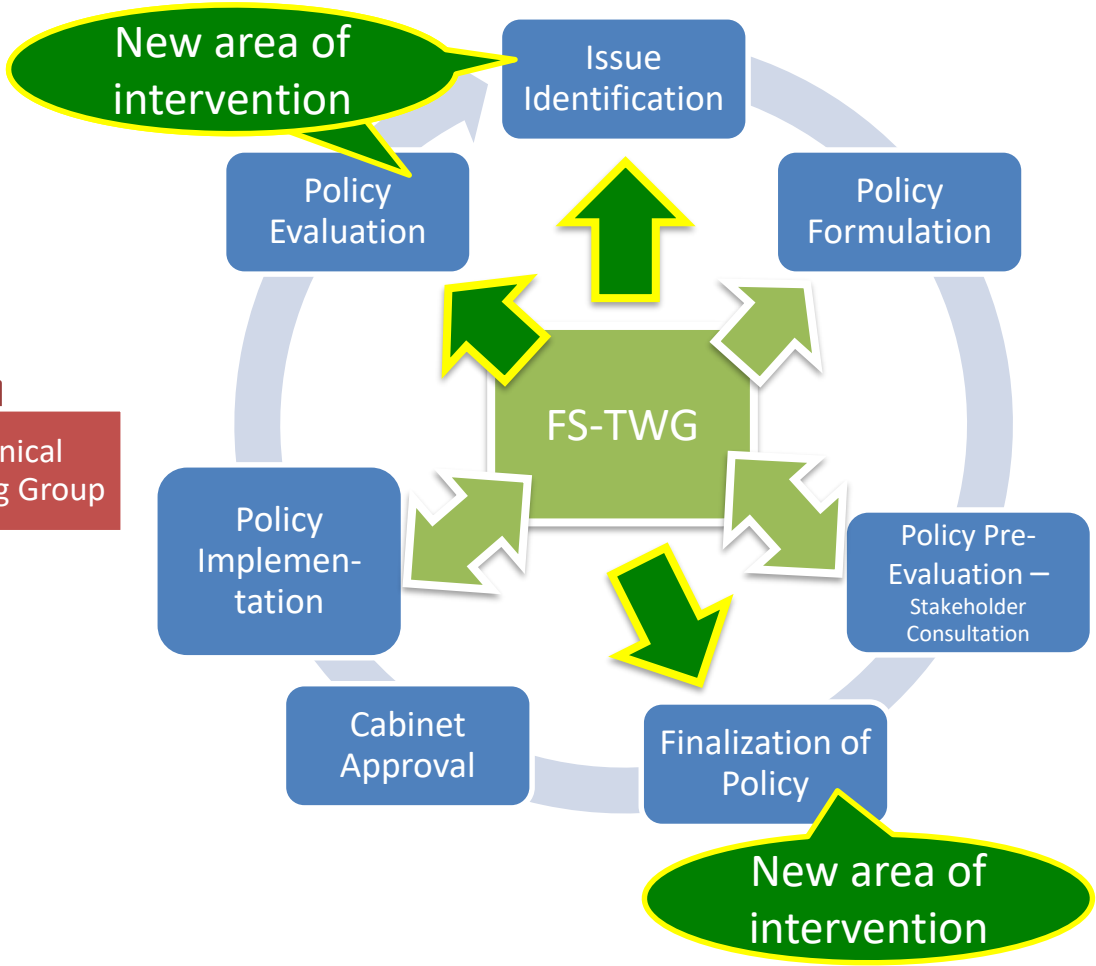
New area of intervention

Issue Identification

Policy Formulation

Policy Evaluation

FS-TWG

nical
g Group

Policy Implementation

Policy Pre-Evaluation – Stakeholder Consultation

Cabinet Approval

Finalization of Policy

New area of intervention